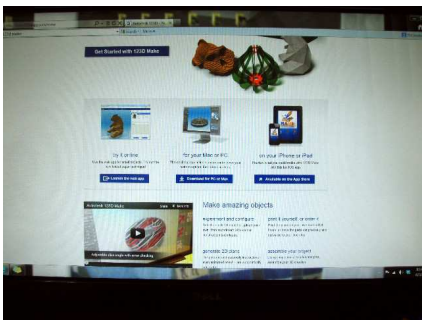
Get Started with 123D Make

try it online

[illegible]

Launch the web app

for your Mac or PC

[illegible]

Download for PC or Mac

on your iPhone or iPad

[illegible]

Available on the App Store

Autodesk 123D Make

Make amazing objects

experiment and configure

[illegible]

print it yourself, or order it

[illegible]

generate 3D slices

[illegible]

assemble your object

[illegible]